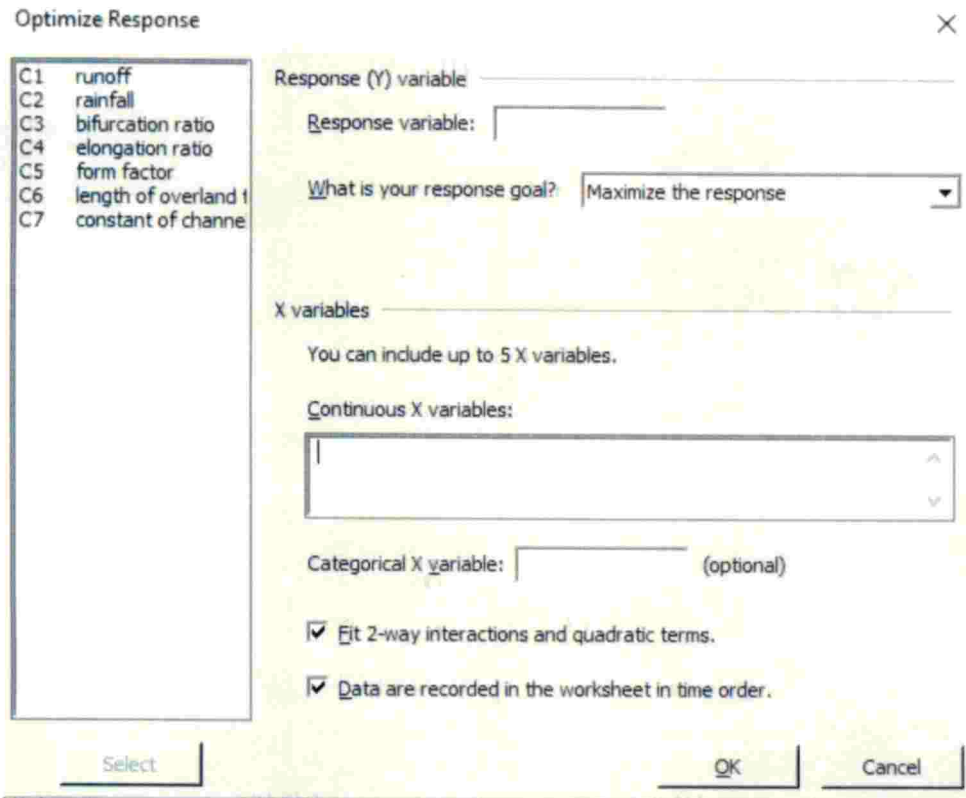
Optimize Response

×

C1 runoff
C2 rainfall
C3 bifurcation ratio
C4 elongation ratio
C5 form factor
C6 length of overland f
C7 constant of channe

Response (Y) variable

Response variable:

What is your response goal? Maximize the response

X variables

You can include up to 5 X variables.

Continuous X variables:

Categorical X variable: (optional)

Fit 2-way interactions and quadratic terms.

Data are recorded in the worksheet in time order.

Select

OK

Cancel